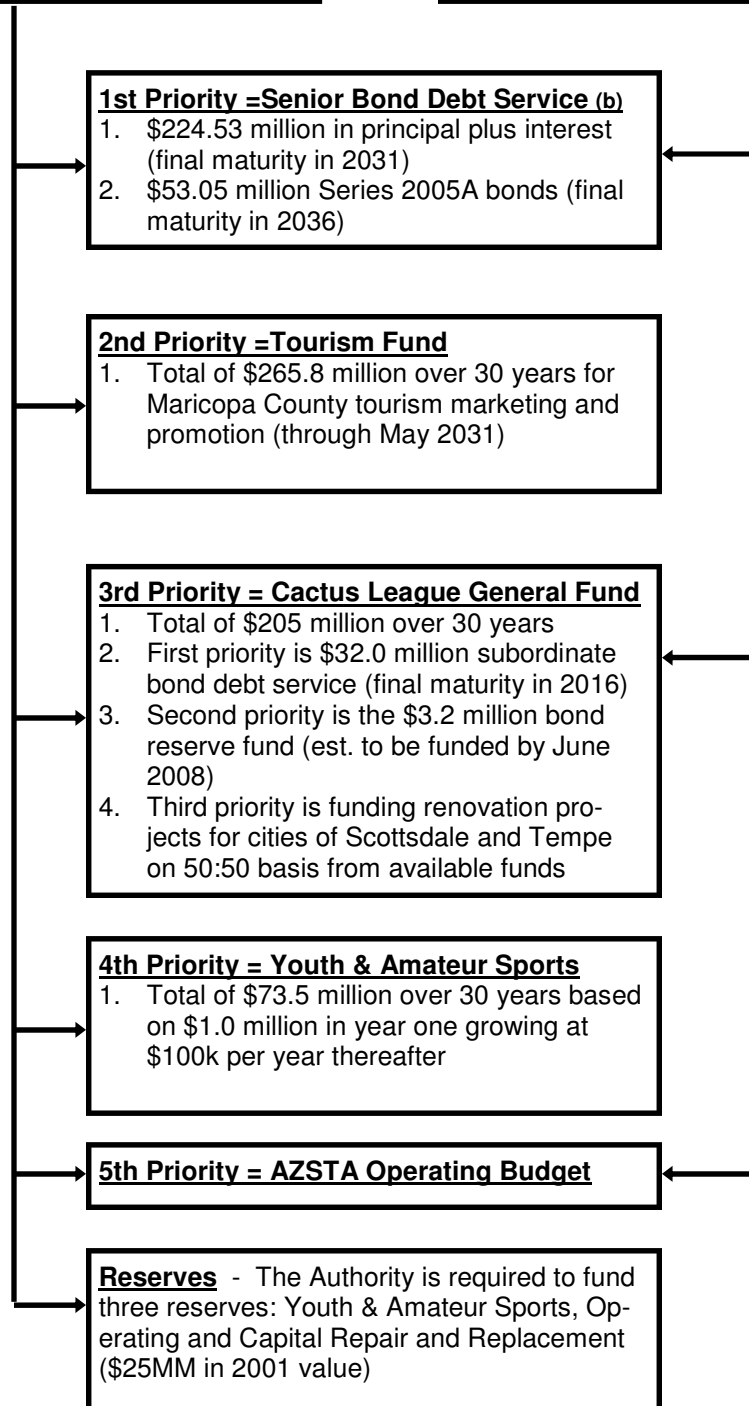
**1st Priority =Senior Bond Debt Service (b)**
1. \$224.53 million in principal plus interest (final maturity in 2031)
2. \$53.05 million Series 2005A bonds (final maturity in 2036)

**2nd Priority =Tourism Fund**
1. Total of \$265.8 million over 30 years for Maricopa County tourism marketing and promotion (through May 2031)

**3rd Priority = Cactus League General Fund**
1. Total of \$205 million over 30 years
2. First priority is \$32.0 million subordinate bond debt service (final maturity in 2016)
3. Second priority is the \$3.2 million bond reserve fund (est. to be funded by June 2008)
4. Third priority is funding renovation projects for cities of Scottsdale and Tempe on 50:50 basis from available funds

**4th Priority = Youth & Amateur Sports**
1. Total of \$73.5 million over 30 years based on \$1.0 million in year one growing at \$100k per year thereafter

**5th Priority = AZSTA Operating Budget**

**Reserves** - The Authority is required to fund three reserves: Youth & Amateur Sports, Operating and Capital Repair and Replacement (\$25MM in 2001 value)